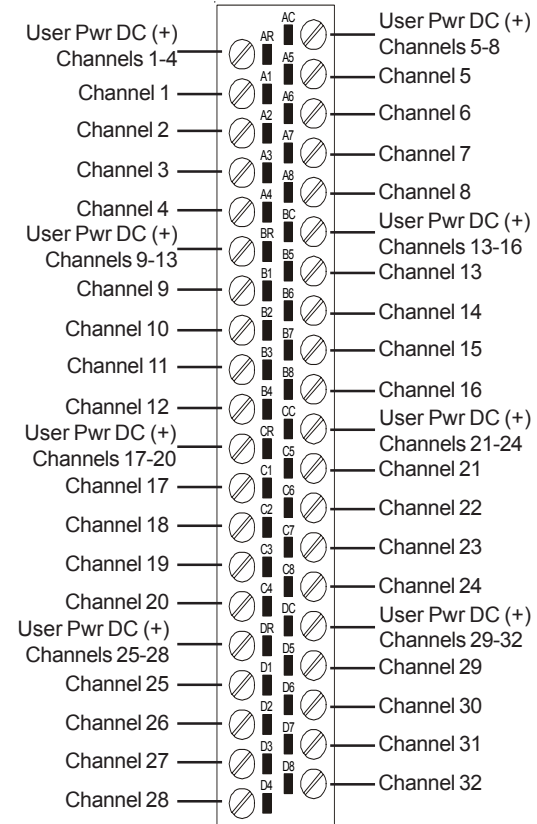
User Pwr DC (+)
Channels 1-4
Channel 1
Channel 2
Channel 3
Channel 4
User Pwr DC (+)
Channels 9-13
Channel 9
Channel 10
Channel 11
Channel 12
User Pwr DC (+)
Channels 17-20
Channel 17
Channel 18
Channel 19
Channel 20
User Pwr DC (+)
Channels 25-28
Channel 25
Channel 26
Channel 27
Channel 28

AC
AR
A5
A1
A6
A2
A7
A3
A8
A4
BC
BR
B5
B1
B6
B2
B7
B3
B8
B4
CC
CR
C5
C1
C6
C2
C7
C3
C8
C4
DC
DR
D5
D1
D6
D2
D7
D3
D8
D4

User Pwr DC (+)
Channels 5-8
Channel 5
Channel 6
Channel 7
Channel 8
User Pwr DC (+)
Channels 13-16
Channel 13
Channel 14
Channel 15
Channel 16
User Pwr DC (+)
Channels 21-24
Channel 21
Channel 22
Channel 23
Channel 24
User Pwr DC (+)
Channels 29-32
Channel 29
Channel 30
Channel 31
Channel 32